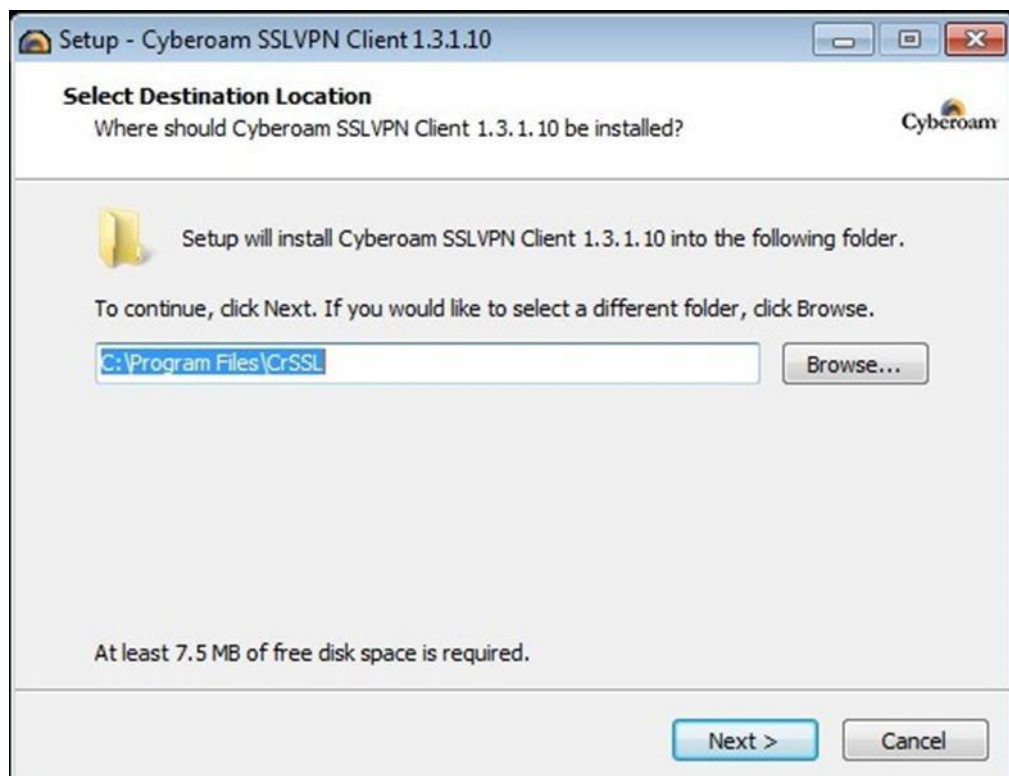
Setup - Cyberoam SSLVPN Client 1.3.1.10

Select Destination Location
Where should Cyberoam SSLVPN Client 1.3.1.10 be installed?

Cyberoam

Setup will install Cyberoam SSLVPN Client 1.3.1.10 into the following folder.

To continue, click Next. If you would like to select a different folder, click Browse.

C:\Program Files\CrSSL

Browse...

At least 7.5 MB of free disk space is required.

Next >

Cancel